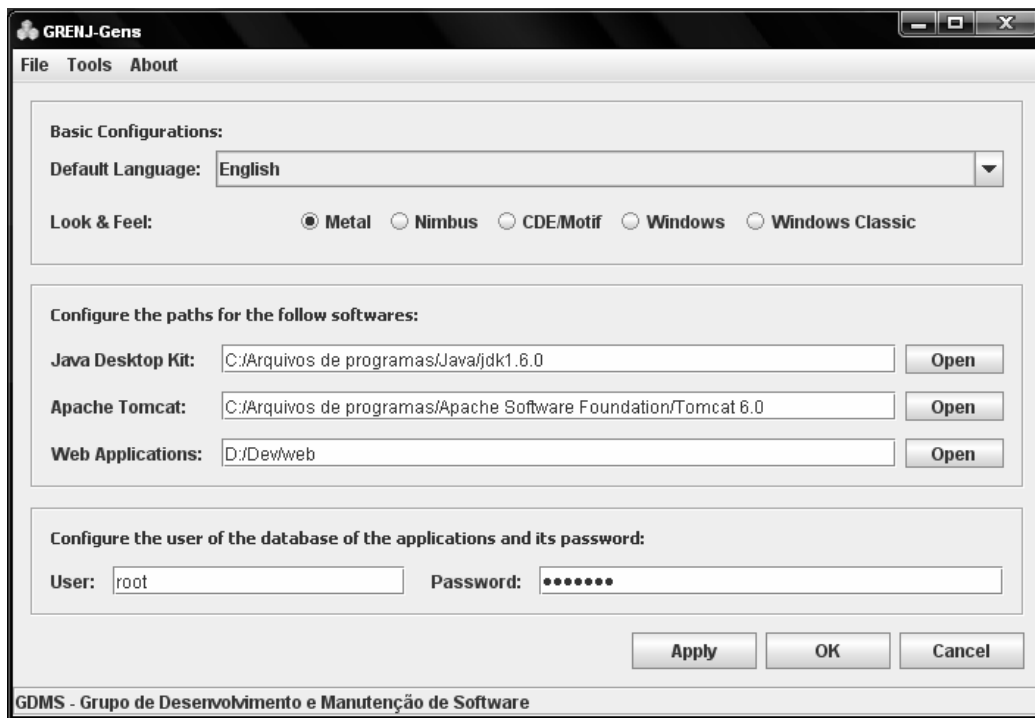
GRENJ-Gens

File Tools About

Basic Configurations:

Default Language: English

Look & Feel: Metal Nimbus CDE/Motif Windows Windows Classic

Configure the paths for the follow softwares:

Java Desktop Kit: C:/Arquivos de programas/Java/jdk1.6.0 Open

Apache Tomcat: C:/Arquivos de programas/Apache Software Foundation/Tomcat 6.0 Open

Web Applications: D:/Dev/web Open

Configure the user of the database of the applications and its password:

User: root Password: •••••••

Apply OK Cancel

GDMS - Grupo de Desenvolvimento e Manutenção de Software